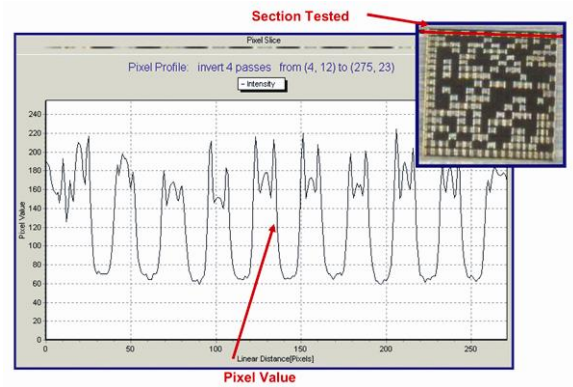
Section Tested

Pixel Slice

Pixel Profile: invert 4 passes from (4, 12) to (275, 23)

Intensity

240
220
200
180
160
140
120
100
80
60
40
20
0

Pixel Value

0
50
100
150
200
250

Linear Distance[Pixels]

Pixel Value